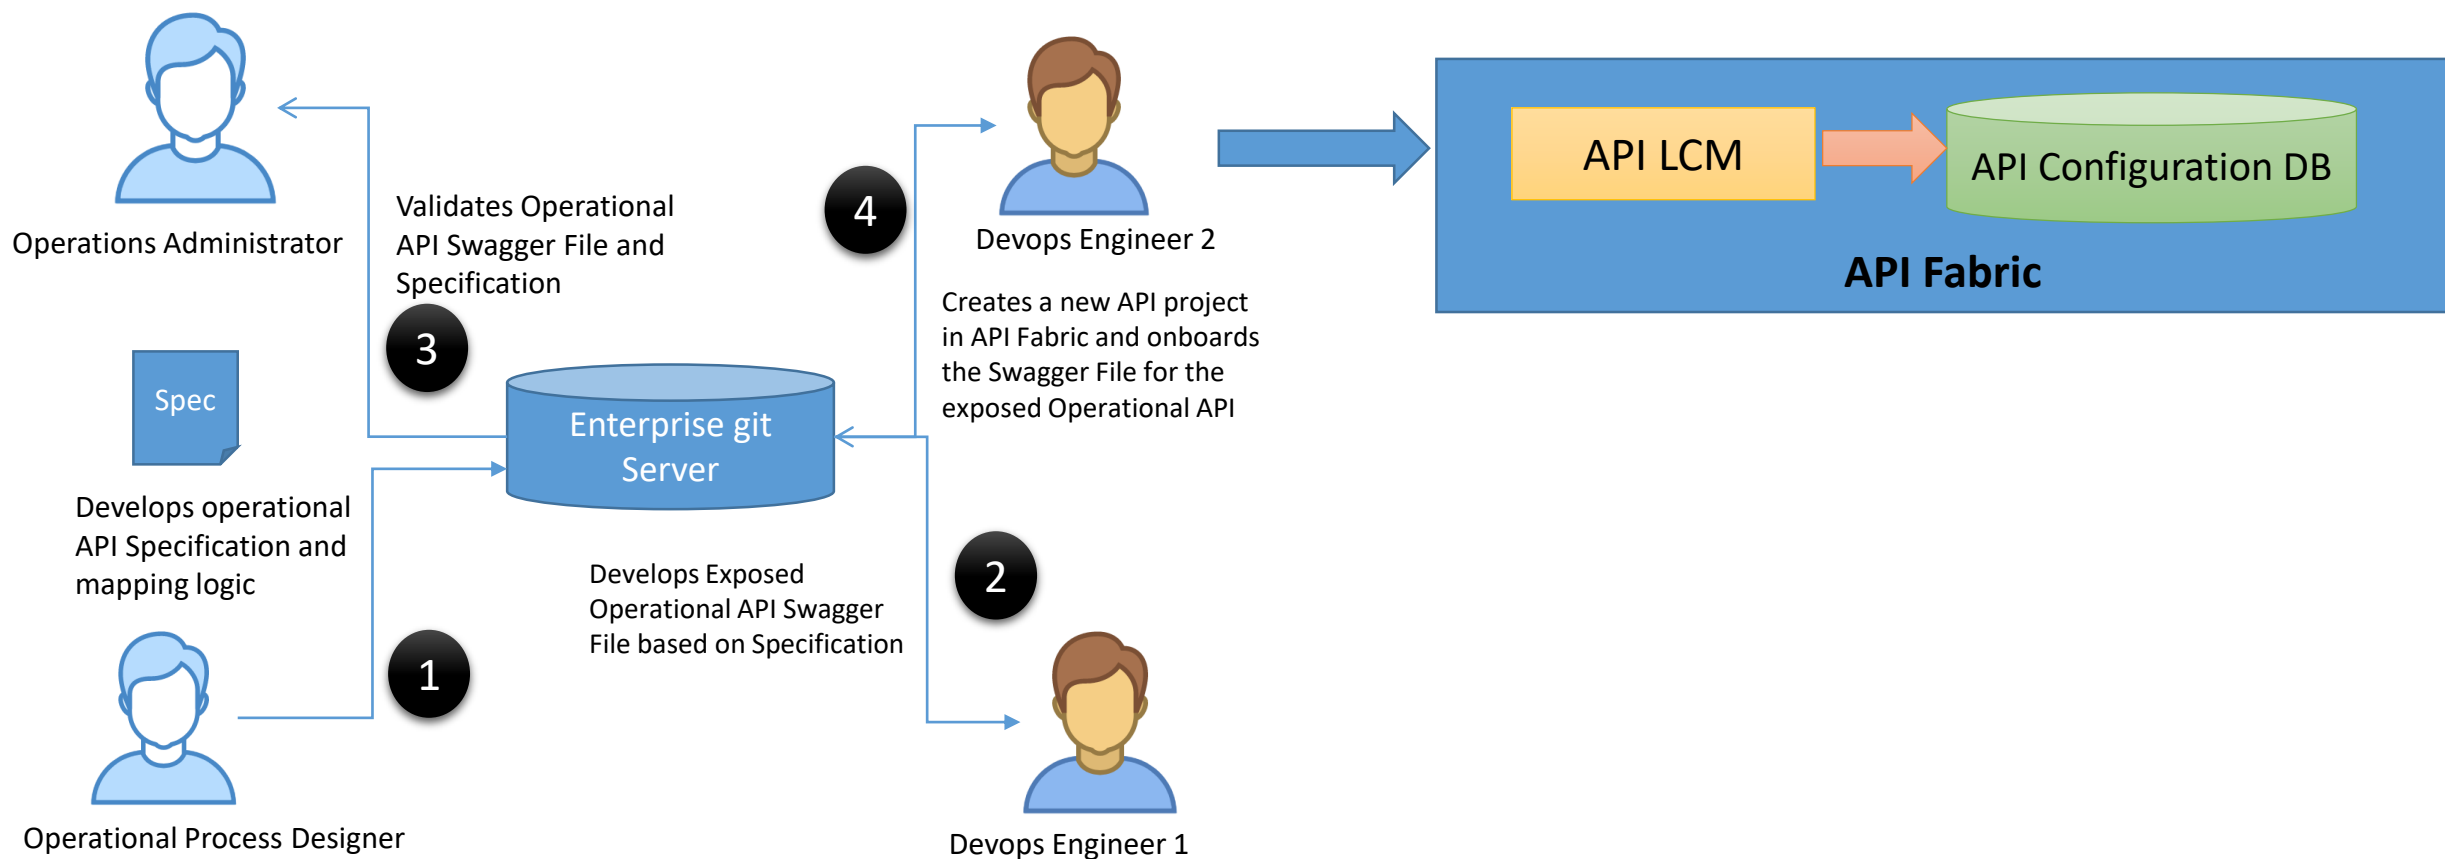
Operations Administrator

Validates Operational API Swagger File and Specification

3

4

Devops Engineer 2

API LCM

API Configuration DB

API Fabric

Creates a new API project in API Fabric and onboards the Swagger File for the exposed Operational API

Spec

Enterprise git Server

Develops operational API Specification and mapping logic

Develops Exposed Operational API Swagger File based on Specification

2

1

Operational Process Designer

Devops Engineer 1